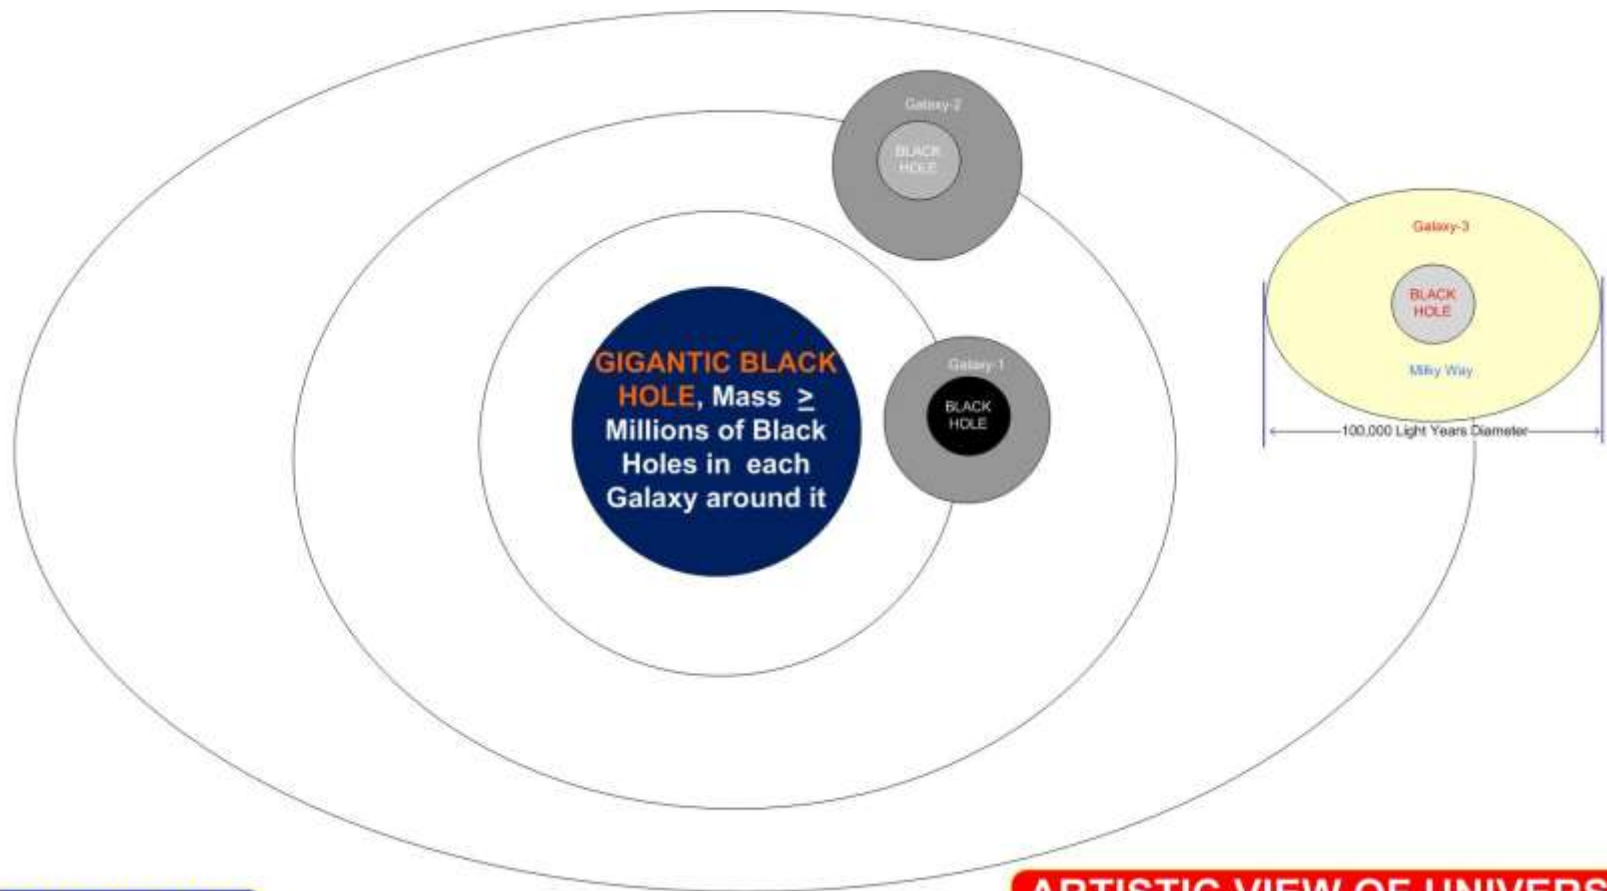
Galaxy-2

BLACK HOLE

Galaxy-3

BLACK HOLE

Milky Way

100,000 Light Years Diameter

GIGANTIC BLACK HOLE, Mass $\geq$ Millions of Black Holes in each Galaxy around it

Galaxy-1

BLACK HOLE

ARTISTIC VIEW OF UNIVERS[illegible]